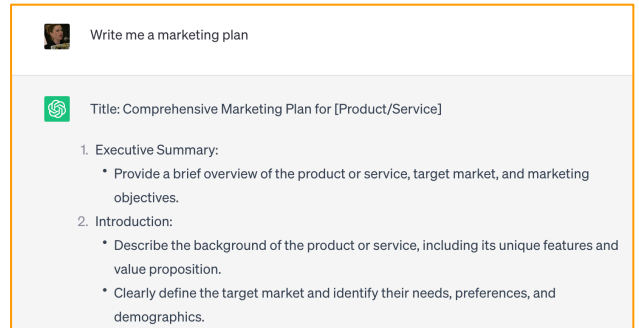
Write me a marketing plan

Title: Comprehensive Marketing Plan for [Product/Service]

1. Executive Summary:
• Provide a brief overview of the product or service, target market, and marketing objectives.
2. Introduction:
• Describe the background of the product or service, including its unique features and value proposition.
• Clearly define the target market and identify their needs, preferences, and demographics.